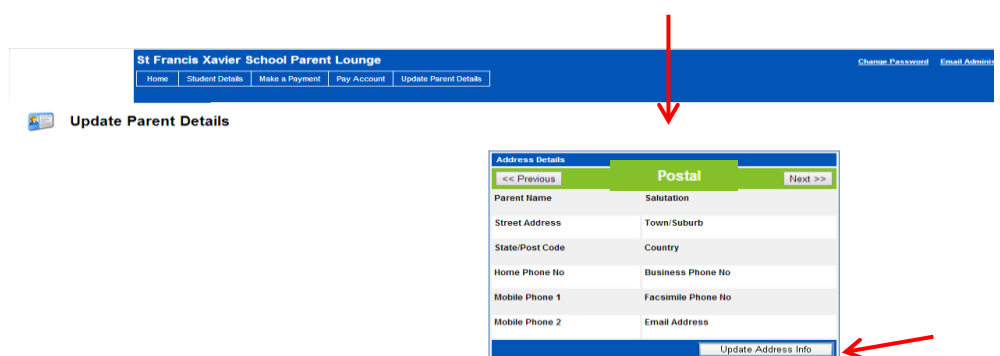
St Francis Xavier School Parent Lounge

Home | Student Details | Make a Payment | Pay Account | Update Parent Details

Change Password | Email Adminis

Update Parent Details

Address Details

<< Previous | Postal | Next >>

| | |
|---|---|
| Parent Name | Salutation |
| Street Address | Town/Suburb |
| State/Post Code | Country |
| Home Phone No | Business Phone No |
| Mobile Phone 1 | Facsimile Phone No |
| Mobile Phone 2 | Email Address |

Update Address Info